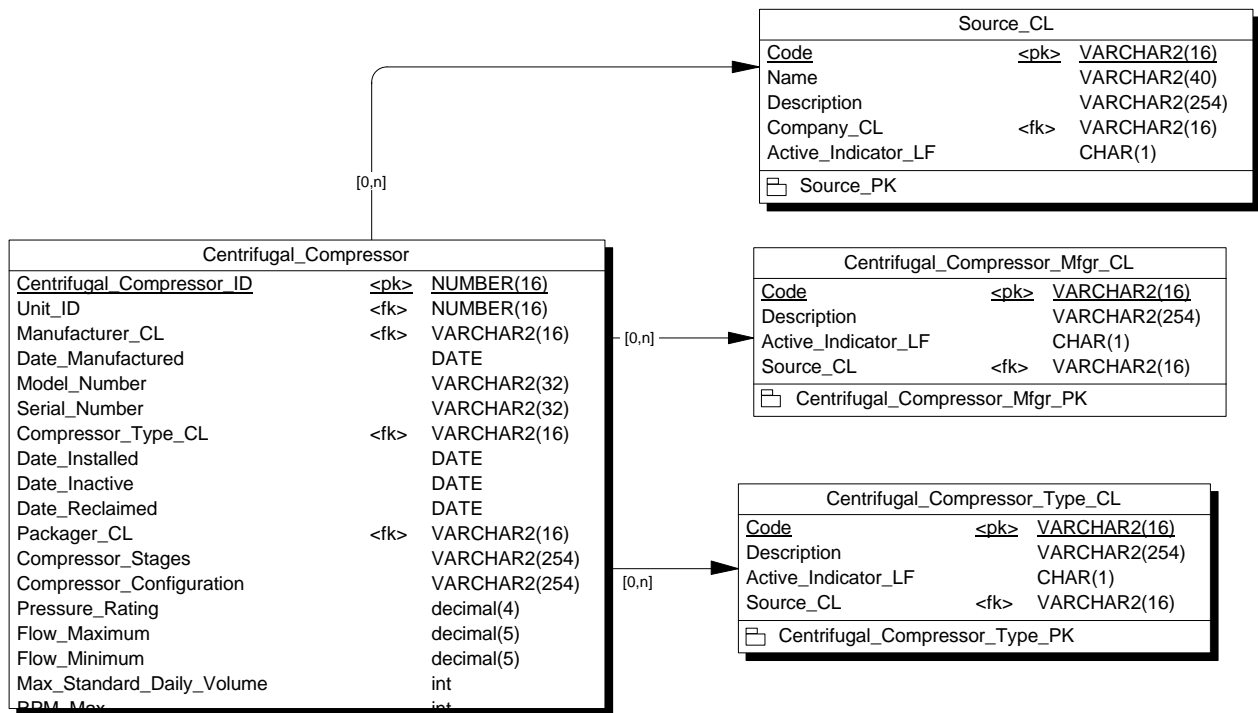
Source_CL

| | | |
|---|---|---|
| Code | <pk> | VARCHAR2(16) |
| Name | | VARCHAR2(40) |
| Description | | VARCHAR2(254) |
| Company_CL | <fk> | VARCHAR2(16) |
| Active_Indicator_LF | | CHAR(1) |

Source_PK

[0,n]

Centrifugal_Compressor

| | | |
|---|---|---|
| Centrifugal_Compressor_ID | <pk> | NUMBER(16) |
| Unit_ID | <fk> | NUMBER(16) |
| Manufacturer_CL | <fk> | VARCHAR2(16) |
| Date_Manufactured | | DATE |
| Model_Number | | VARCHAR2(32) |
| Serial_Number | | VARCHAR2(32) |
| Compressor_Type_CL | <fk> | VARCHAR2(16) |
| Date_Installed | | DATE |
| Date_Inactive | | DATE |
| Date_Reclaimed | | DATE |
| Packager_CL | <fk> | VARCHAR2(16) |
| Compressor_Stages | | VARCHAR2(254) |
| Compressor_Configuration | | VARCHAR2(254) |
| Pressure_Rating | | decimal(4) |
| Flow_Maximum | | decimal(5) |
| Flow_Minimum | | decimal(5) |
| Max_Standard_Daily_Volume | | int |
| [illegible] | | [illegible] |

[0,n]

Centrifugal_Compressor_Mfgr_CL

| | | |
|---|---|---|
| Code | <pk> | VARCHAR2(16) |
| Description | | VARCHAR2(254) |
| Active_Indicator_LF | | CHAR(1) |
| Source_CL | <fk> | VARCHAR2(16) |

Centrifugal_Compressor_Mfgr_PK

[0,n]

Centrifugal_Compressor_Type_CL

| | | |
|---|---|---|
| Code | <pk> | VARCHAR2(16) |
| Description | | VARCHAR2(254) |
| Active_Indicator_LF | | CHAR(1) |
| Source_CL | <fk> | VARCHAR2(16) |

Centrifugal_Compressor_Type_PK